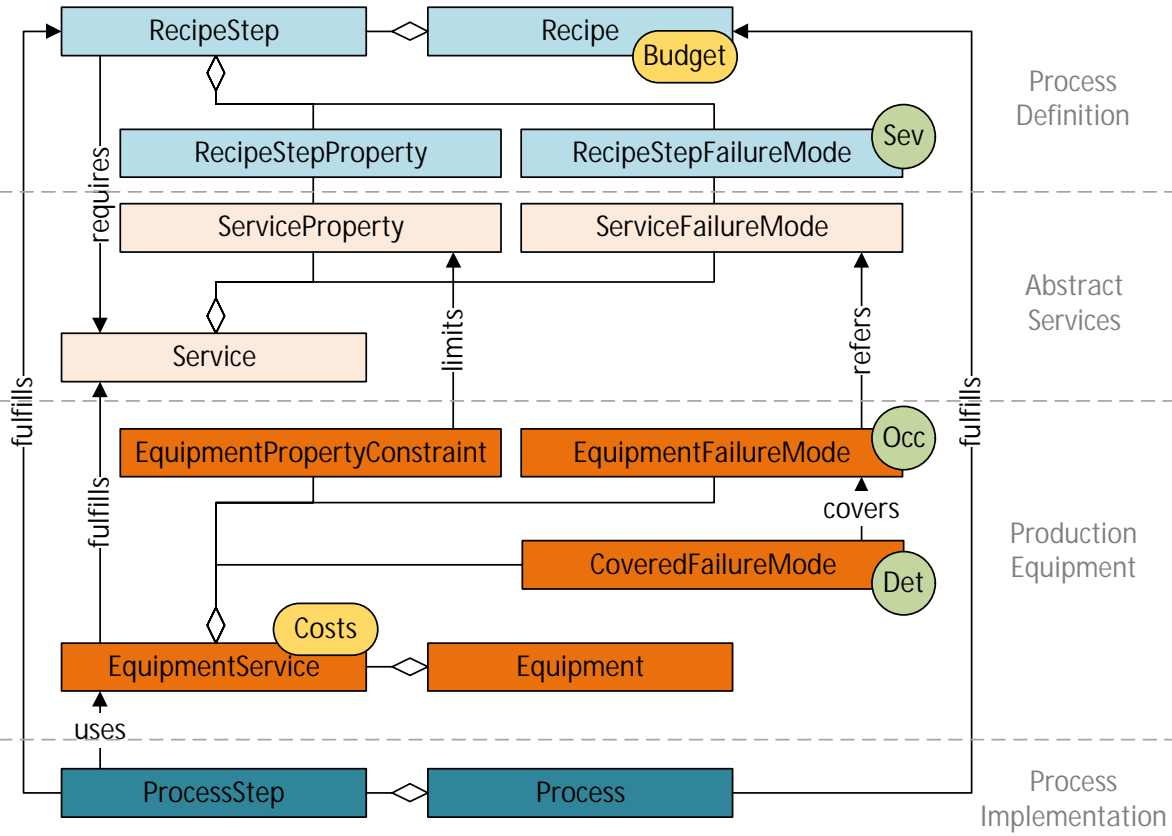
RecipeStep

Recipe

Budget

Process Definition

RecipeStepProperty

RecipeStepFailureMode

Sev

requires

ServiceProperty

ServiceFailureMode

Abstract Services

Service

limits

refers

fulfills

fulfills

EquipmentPropertyConstraint

EquipmentFailureMode

Occ

covers

fulfills

Production Equipment

CoveredFailureMode

Det

Costs

EquipmentService

Equipment

uses

ProcessStep

Process

Process Implementation